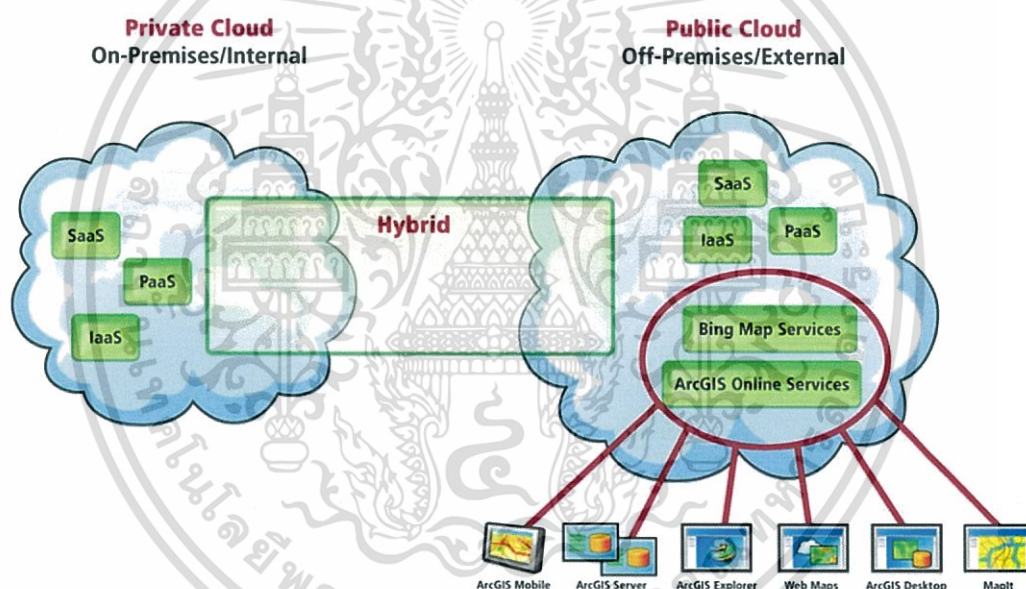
Private Cloud
On-Premises/Internal

Public Cloud
Off-Premises/External

SaaS
PaaS
IaaS

Hybrid

SaaS
IaaS
PaaS

Bing Map Services
ArcGIS Online Services

ArcGIS Mobile
ArcGIS Server
ArcGIS Explorer
Web Maps
ArcGIS Desktop
MapIt